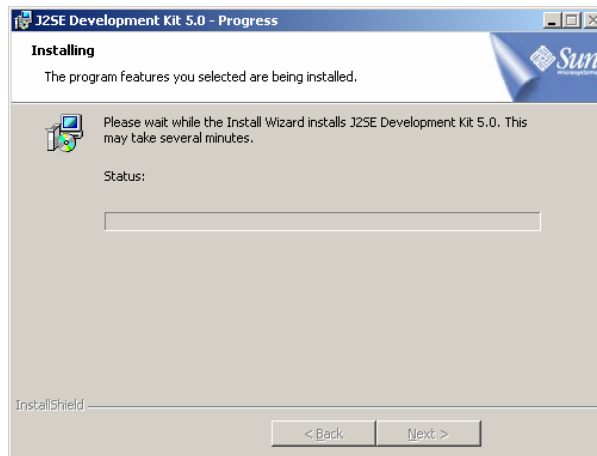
J2SE Development Kit 5.0 - Progress

Installing

The program features you selected are being installed.

Sun

Please wait while the Install Wizard installs J2SE Development Kit 5.0. This may take several minutes.

Status:

InstallShield

< Back

Next >